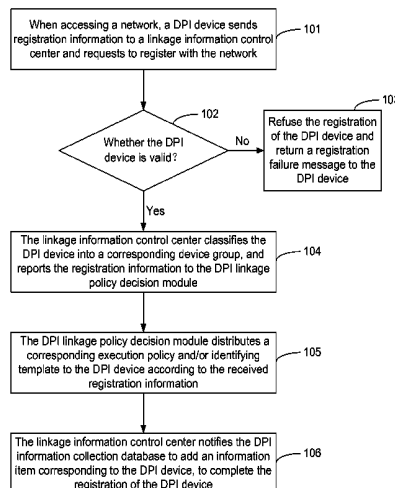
When accessing a network, a DPI device sends registration information to a linkage information control center and requests to register with the network

101

102

Whether the DPI device is valid?

No

Refuse the registration of the DPI device and return a registration failure message to the DPI device

10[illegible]

Yes

The linkage information control center classifies the DPI device into a corresponding device group, and reports the registration information to the DPI linkage policy decision module

104

The DPI linkage policy decision module distributes a corresponding execution policy and/or identifying template to the DPI device according to the received registration information

105

The linkage information control center notifies the DPI information collection database to add an information item corresponding to the DPI device, to complete the registration of the DPI device

106